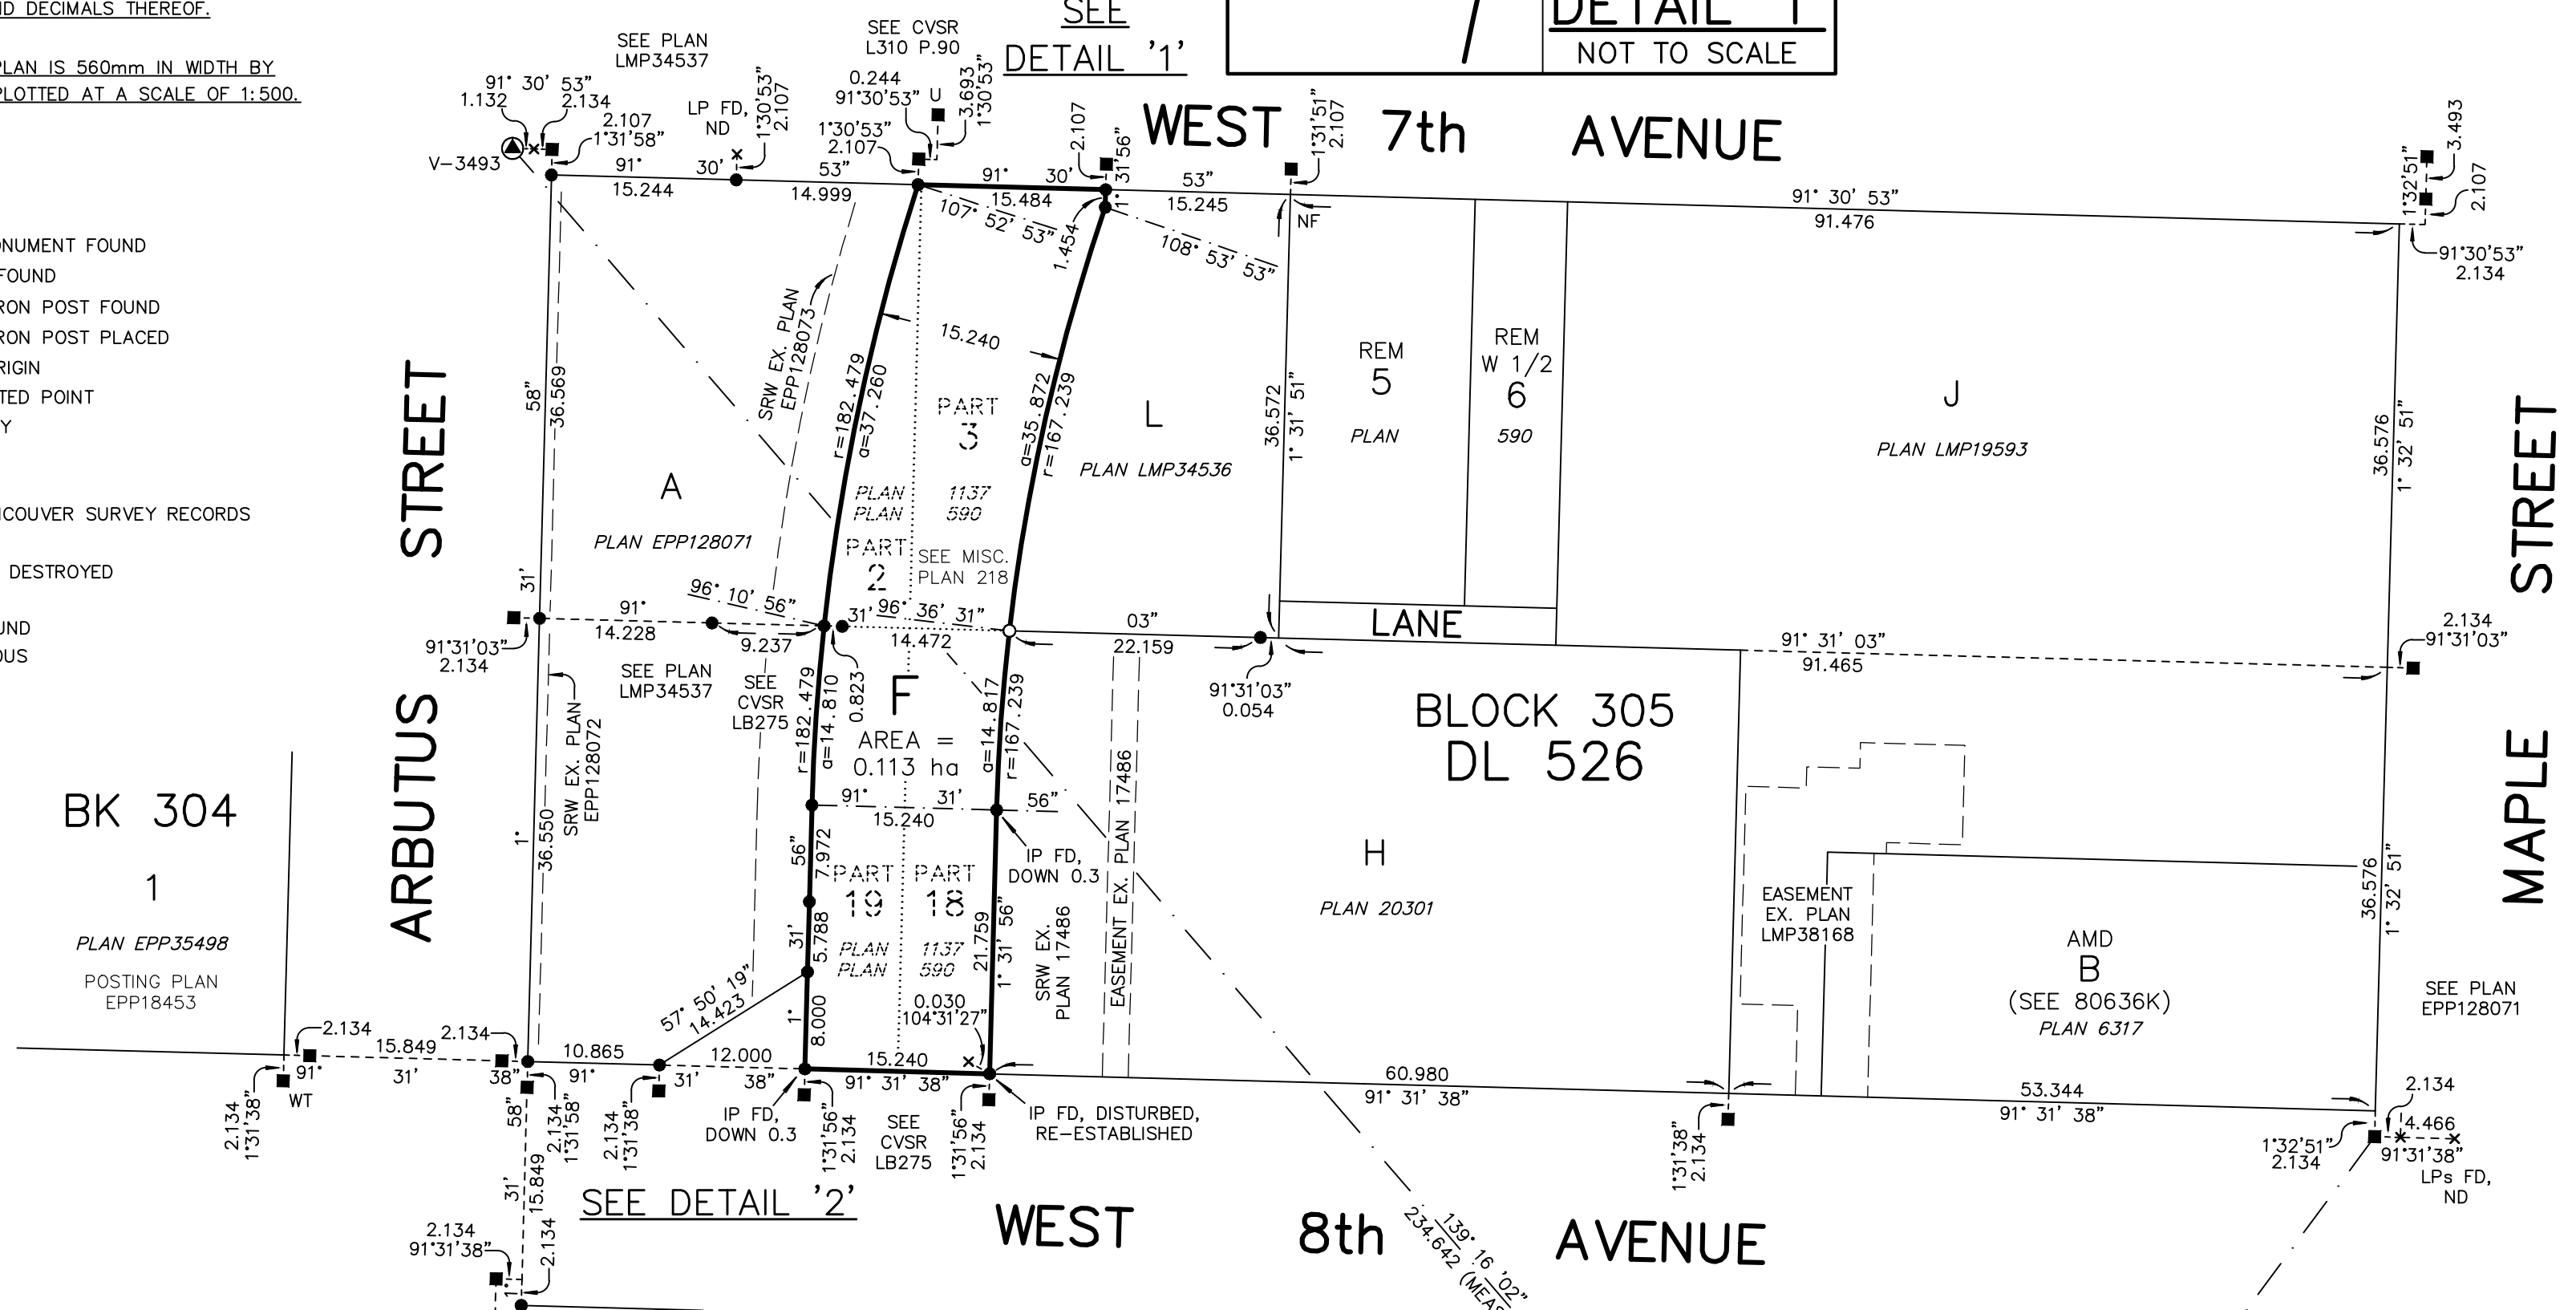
ID DECIMALS THEREOF.

PLAN IS 560mm IN WIDTH BY
PLOTTED AT A SCALE OF 1:500.

ONUMENT FOUND
FOUND
RON POST FOUND
RON POST PLACED
RIGIN
TED POINT
Y

COUVER SURVEY RECORDS

DESTROYED

UND
OUS

SEE
DETAIL '1'

DETAIL '1'
NOT TO SCALE

SEE PLAN
LMP34537

SEE CVSR
L310 P.90

WEST 7th AVENUE

91° 30' 53"
1.132
2.134
2.107
1°31'58"
V-3493
LP FD,
ND
1°30'53"
2.107
0.244
91°30'53" U
3.693
1°30'53"
1°30'53"
2.107
2.107
1°31'56"
1°31'51"
2.107
91° 30' 53"
15.244
14.999
91° 30' 53"
15.484
107° 52' 53"
1.454
15.245
108° 53' 53"
NF
91° 30' 53"
91.476
1°32'51"
3.493
2.107
91°30'53"
2.134

SRW EX. PLAN
EPP128073
15.240
r=182.479
a=37.260
PART
3
PLAN 1137
PLAN 590
PART
2
SEE MISC.
PLAN 218
a=35.872
r=167.239
L
PLAN LMP34536
REM
5
PLAN
REM
W 1/2
6
590
J
PLAN LMP19593
36.572
1° 31' 51"
36.576
1° 32' 51"

STREET
58"
36.569
A
PLAN EPP128071
31'
96° 10' 56"
91°
14.228
9.237
31"
96° 36' 31"
14.472
03"
22.159
LANE
91° 31' 03"
91.465
2.134
91°31'03"
91°31'03"
2.134
91°31'03"
0.054
SEE PLAN
LMP34537
SEE
CVSR
LB275
0.823
F
AREA =
0.113 ha
r=182.479
a=14.810
a=14.817
r=167.239
BLOCK 305
DL 526
EASEMENT EX. PLAN 17486

BK 304
1
PLAN EPP35498
POSTING PLAN
EPP18453

ARBUTUS
1°
36.550
SRW EX. PLAN
EPP128072
91° 31' 56"
15.240
IP FD,
DOWN 0.3
56"
7.972
PART
19
PART
18
PLAN 1137
PLAN 590
31'
5.788
21.759
1° 31' 56"
SRW EX.
PLAN 17486
H
PLAN 20301
EASEMENT
EX. PLAN
LMP38168
AMD
B
(SEE 80636K)
PLAN 6317
36.576
1° 32' 51"
MAPLE
STREET
SEE PLAN
EPP128071
57° 50' 19"
14.423
1°
8.000
0.030
104°31'27"
2.134
15.849
2.134
91° 31' 38"
10.865
12.000
15.240
60.980
91° 31' 38"
53.344
91° 31' 38"
2.134
2.134
1°31'38"
WT
58"
2.134
1°31'58"
2.134
1°31'38"
IP FD,
DOWN 0.3
1°31'56"
2.134
SEE
CVSR
LB275
1°31'56"
2.134
IP FD, DISTURBED,
RE-ESTABLISHED
1°31'38"
2.134
1°32'51"
2.134
4.466
91°31'38"
LPs FD,
ND
31'
15.849
2.134
2.134
91°31'38"
SEE DETAIL '2'
WEST 8th AVENUE
139° 16' 02"
234.642 (MEA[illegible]